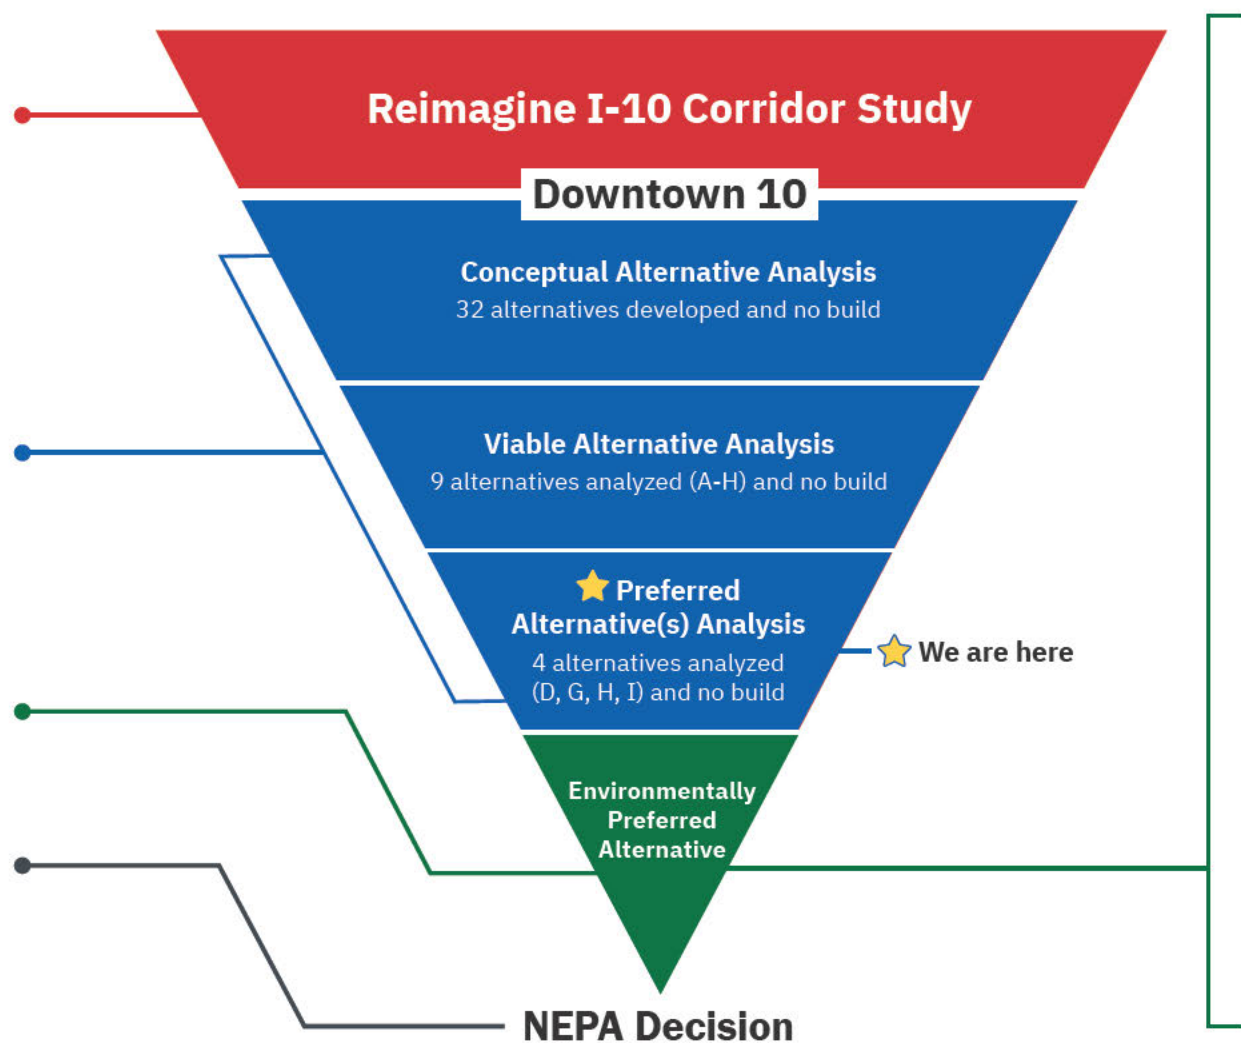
Reimagine I-10 Corridor Study

Downtown 10

Conceptual Alternative Analysis
32 alternatives developed and no build

Viable Alternative Analysis
9 alternatives analyzed (A-H) and no build

Preferred Alternative(s) Analysis
4 alternatives analyzed (D, G, H, I) and no build

We are here

Environmentally Preferred Alternative

NEPA Decision